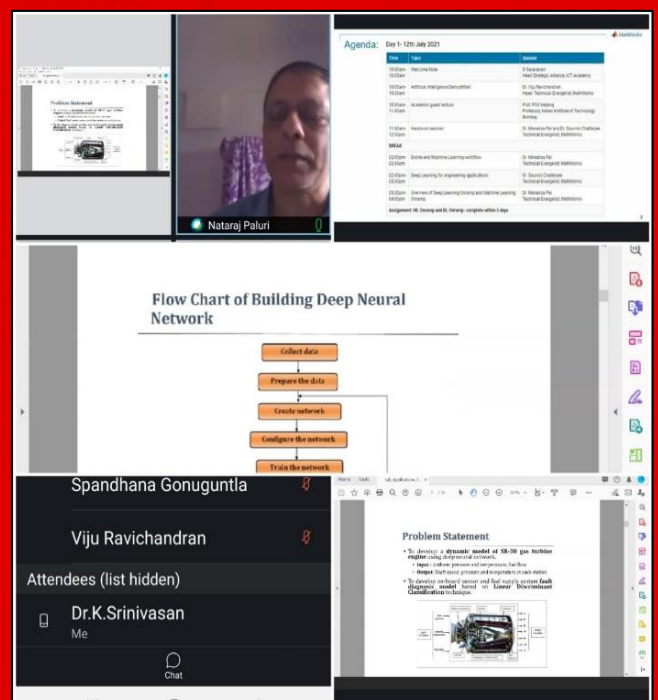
Problem Statement

Nataraj Paluri

Agenda: Day 1- 12th July 2021

| Time | Topic | Speaker |
|---|---|---|
| 10:00am-10:05am | Welcome Note | K Saravanan Head Strategic Alliance ICT Academy |
| 10:05am-10:30am | Artificial Intelligence Demystified | Dr. Viju Ravichandran Head Technical Evangelist, MathWorks |
| 10:30am-11:00am | Academic guest lecture | Prof. PSV Nataraj Professor, Indian Institute of Technology Bombay |
| 11:00am-12:30pm | Hands-on session | Dr. Moneisa Pai and Dr. Sourish Chatterjee Technical Evangelist, MathWorks |
| BREAK | | |
| 02:00pm-02:45pm | End-to-end Machine Learning workflow | Dr. Moneisa Pai Technical Evangelist, MathWorks |
| 02:45pm-03:30pm | Deep Learning for engineering applications | Dr. Sourish Chatterjee Technical Evangelist, MathWorks |
| 03:30pm-04:00pm | Overview of Deep Learning Onramp and Machine Learning Onramp | Dr. Moneisa Pai Technical Evangelist, MathWorks |

Assignment: ML Onramp and DL Onramp - complete within 5 days

Flow Chart of Building Deep Neural Network

Collect data

Prepare the data

Create network

Configure the network

Train the network

Spandhana Gonuguntla

Viju Ravichandran

Attendees (list hidden)

Dr.K.Srinivasan
Me

Chat

Problem Statement

• To develop a dynamic model of SR-30 gas turbine engine using deep neural network.

• To develop on-board sensor and fuel supply system fault diagnosis model based on Linear Discriminant Classification technique.